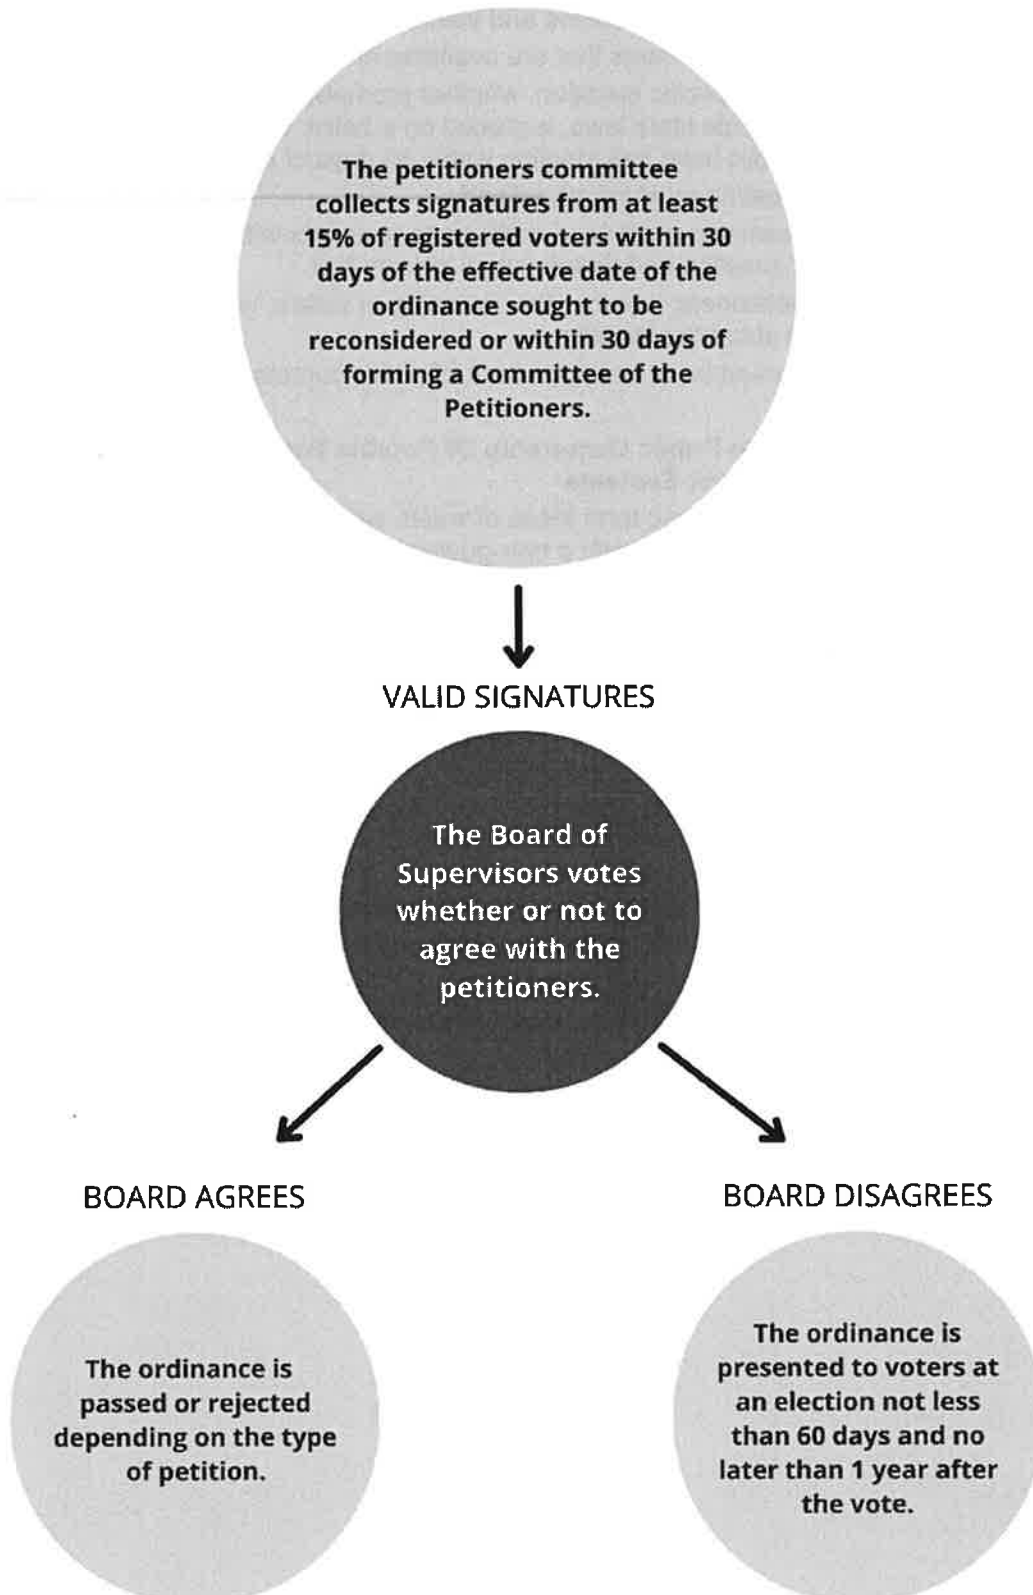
The petitioners committee collects signatures from at least 15% of registered voters within 30 days of the effective date of the ordinance sought to be reconsidered or within 30 days of forming a Committee of the Petitioners.

VALID SIGNATURES

The Board of Supervisors votes whether or not to agree with the petitioners.

BOARD AGREES

BOARD DISAGREES

The ordinance is passed or rejected depending on the type of petition.

The ordinance is presented to voters at an election not less than 60 days and no later than 1 year after the vote.